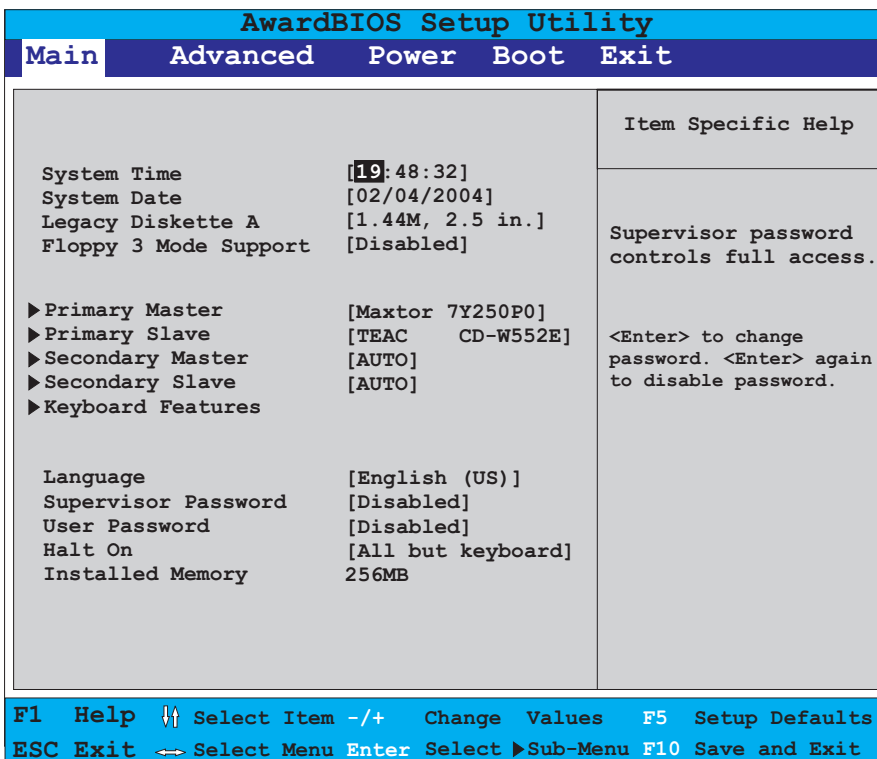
AwardBIOS Setup Utility

Main Advanced Power Boot Exit

System Time [19:48:32]
System Date [02/04/2004]
Legacy Diskette A [1.44M, 2.5 in.]
Floppy 3 Mode Support [Disabled]

▶Primary Master [Maxtor 7Y250P0]
▶Primary Slave [TEAC CD-W552E]
▶Secondary Master [AUTO]
▶Secondary Slave [AUTO]
▶Keyboard Features

Language [English (US)]
Supervisor Password [Disabled]
User Password [Disabled]
Halt On [All but keyboard]
Installed Memory 256MB

Item Specific Help

Supervisor password controls full access.

<Enter> to change password. <Enter> again to disable password.

F1 Help ⇅ Select Item -/+ Change Values F5 Setup Defaults
ESC Exit ↔ Select Menu Enter Select ▶Sub-Menu F10 Save and Exit